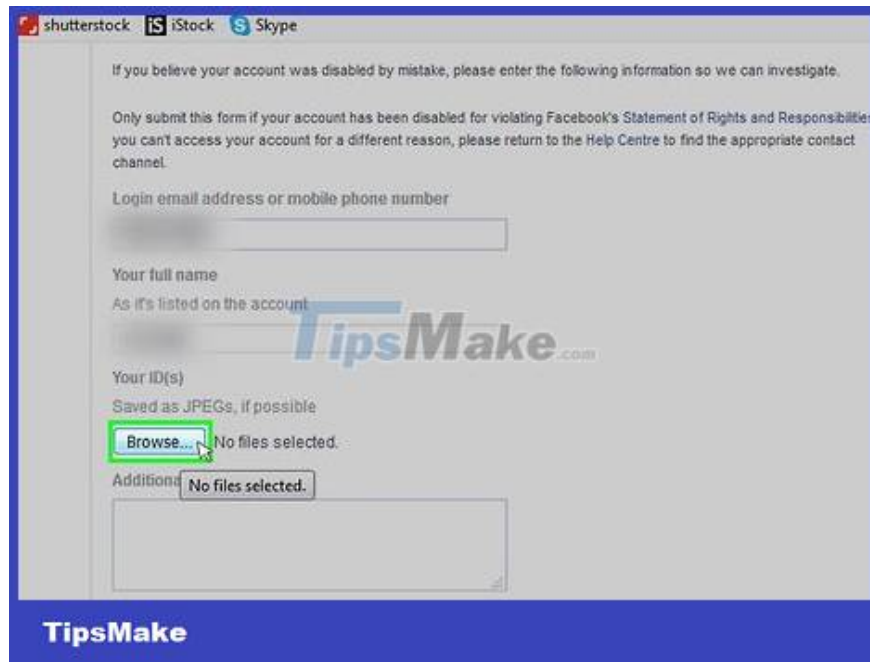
shutterstock iStock Skype

If you believe your account was disabled by mistake, please enter the following information so we can investigate.

Only submit this form if your account has been disabled for violating Facebook's Statement of Rights and Responsibilities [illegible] you can't access your account for a different reason, please return to the Help Centre to find the appropriate contact channel.

Login email address or mobile phone number

Your full name

As it's listed on the account

TipsMake.com

Your ID(s)

Saved as JPEGs, if possible

Browse... No files selected.

Additiona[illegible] No files selected.

TipsMake